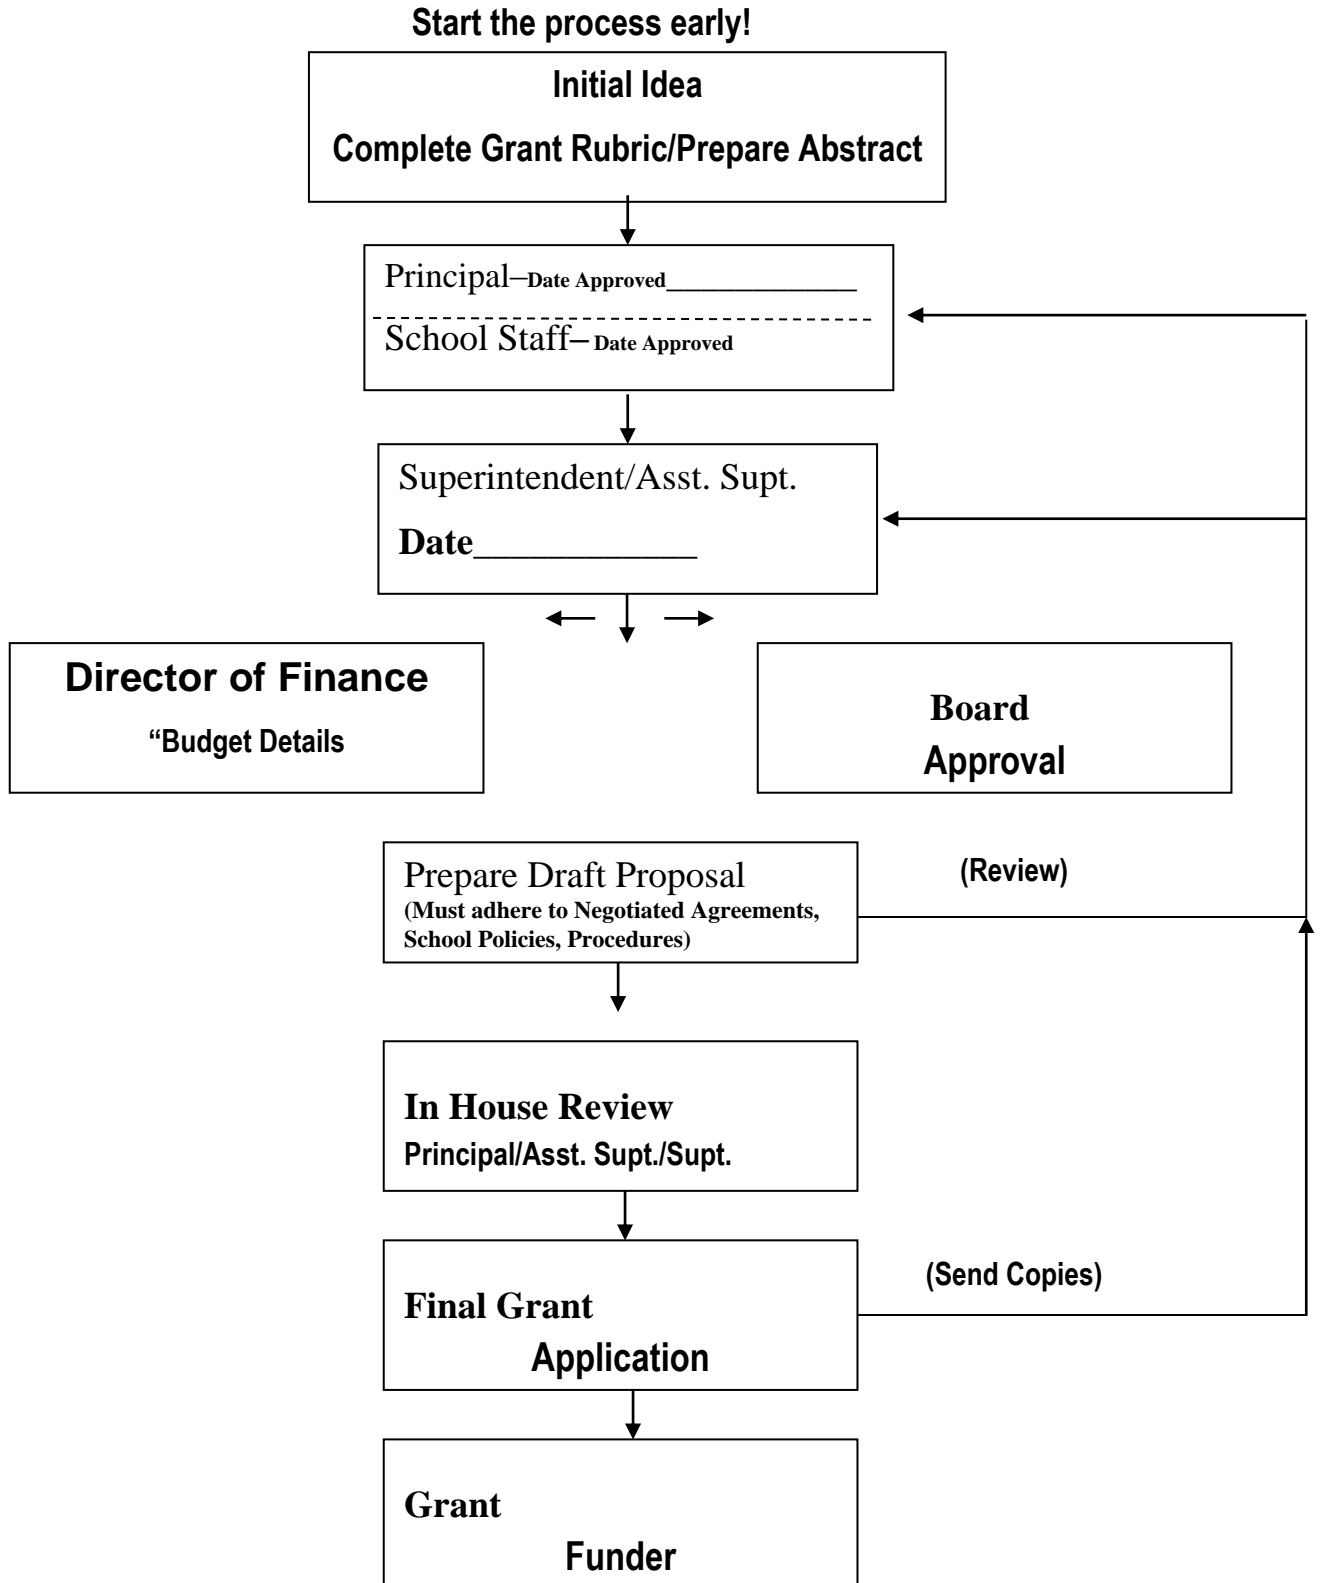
Start the process early!

Initial Idea

Complete Grant Rubric/Prepare Abstract

Principal–Date Approved____________

School Staff– Date Approved

Superintendent/Asst. Supt.

Date___________

Director of Finance

"Budget Details

Board

Approval

Prepare Draft Proposal
(Must adhere to Negotiated Agreements, School Policies, Procedures)

(Review)

In House Review
Principal/Asst. Supt./Supt.

Final Grant
Application

(Send Copies)

Grant
Funder